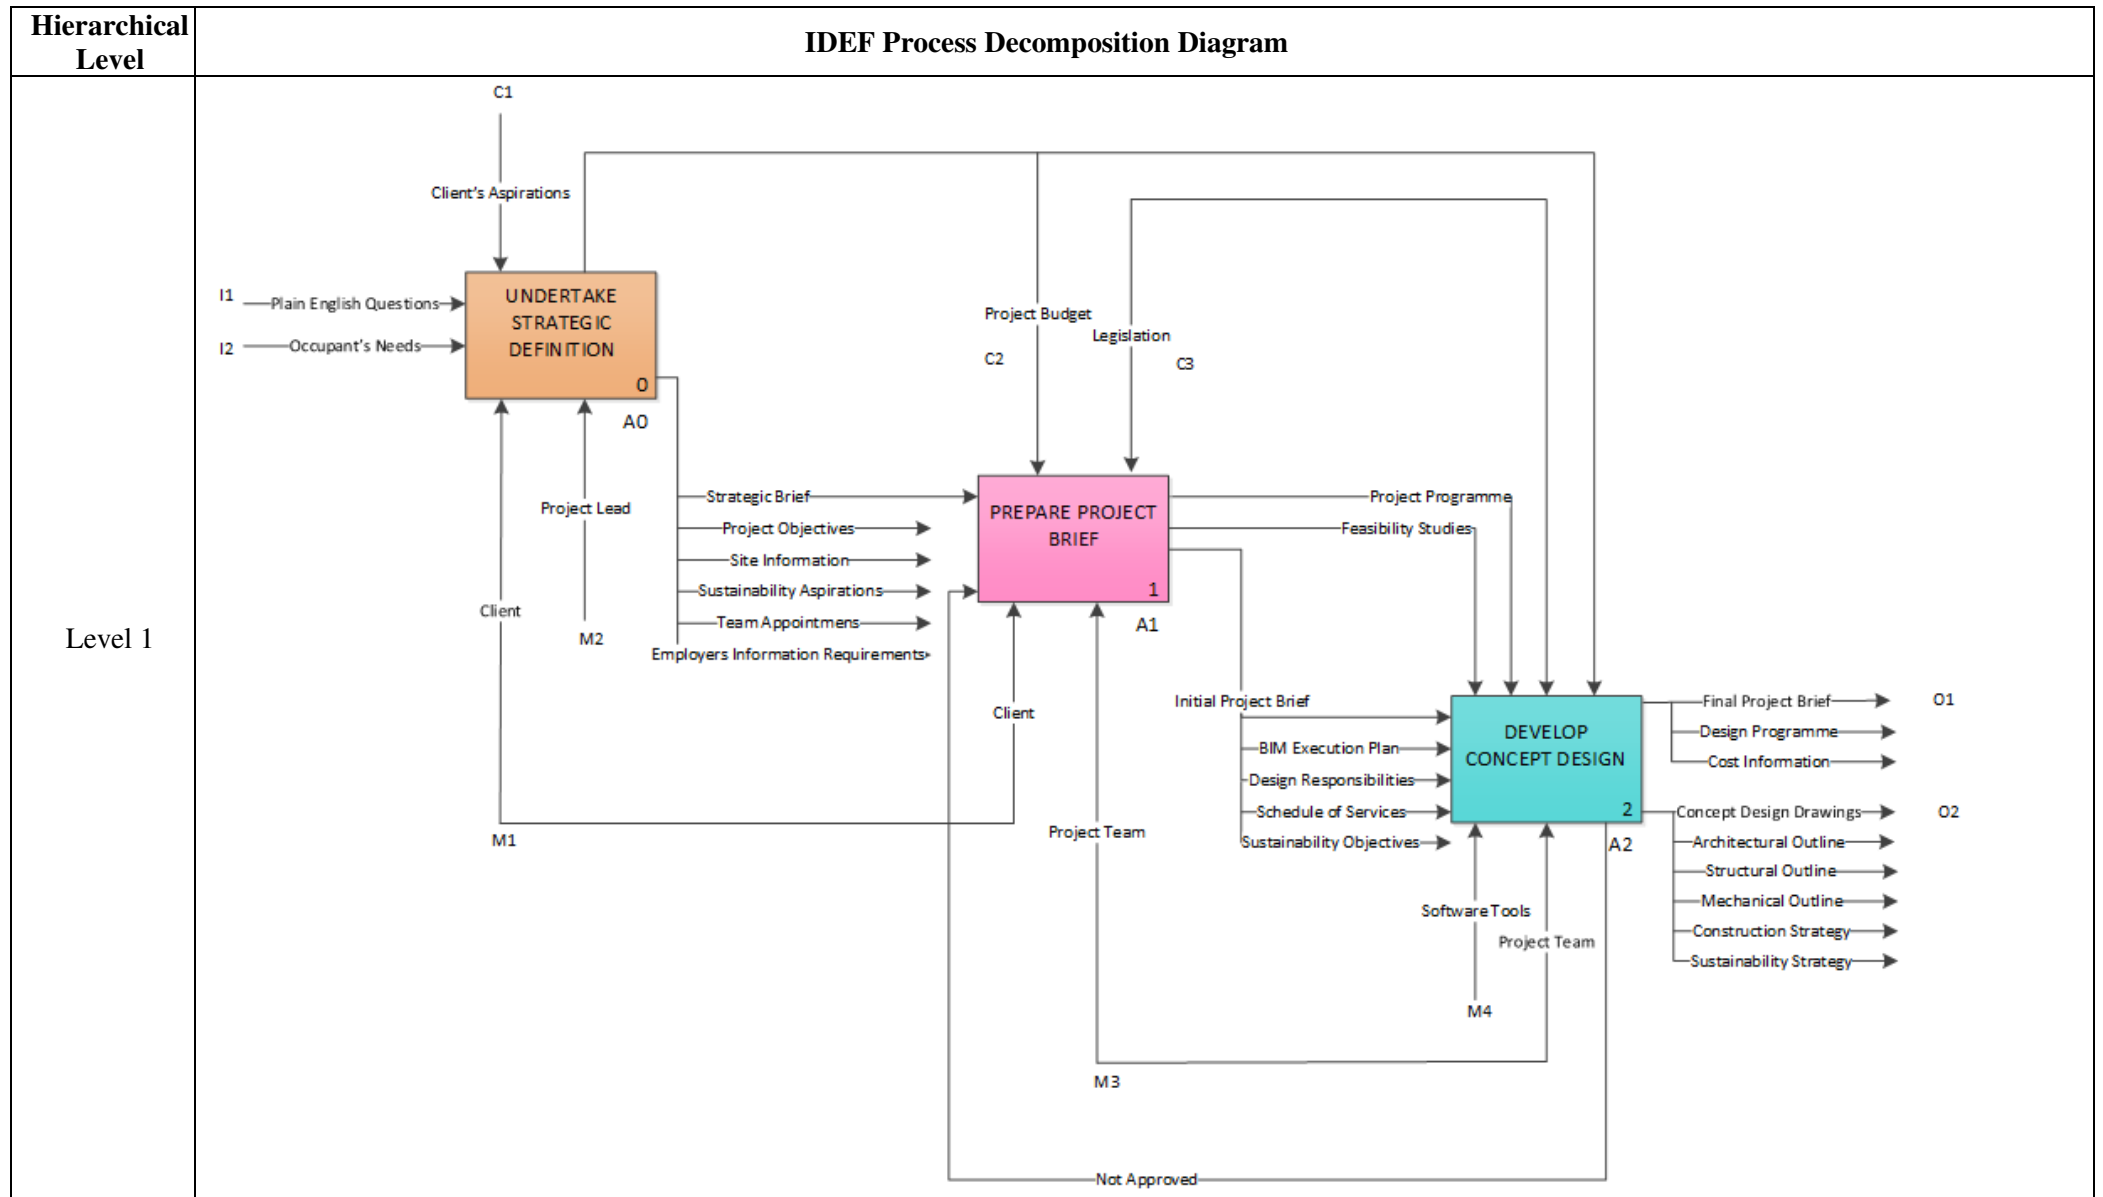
| Hierarchical Level | IDEF Process Decomposition Diagram |
|---|---|
| Level 1 | C1<br>Client's Aspirations<br>I1 Plain English Questions<br>I2 Occupant's Needs<br>UNDERTAKE STRATEGIC DEFINITION 0<br>A0<br>Project Lead<br>Client<br>M2<br>M1<br>Project Budget<br>C2<br>Legislation<br>C3<br>Strategic Brief<br>Project Objectives<br>Site Information<br>Sustainability Aspirations<br>Team Appointmens<br>Employers Information Requirements<br>PREPARE PROJECT BRIEF 1<br>A1<br>Client<br>Project Team<br>M3<br>Project Programme<br>Feasibility Studies<br>Initial Project Brief<br>BIM Execution Plan<br>Design Responsibilities<br>Schedule of Services<br>Sustainability Objectives<br>DEVELOP CONCEPT DESIGN 2<br>A2<br>Software Tools<br>Project Team<br>M4<br>Final Project Brief<br>Design Programme<br>Cost Information<br>O1<br>Concept Design Drawings<br>O2<br>Architectural Outline<br>Structural Outline<br>Mechanical Outline<br>Construction Strategy<br>Sustainability Strategy<br>Not Approved |